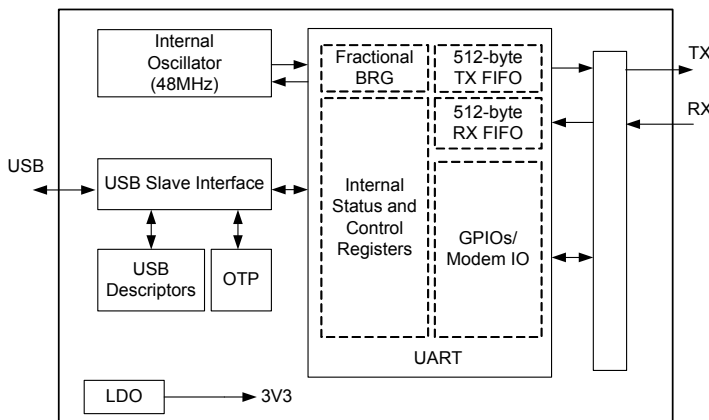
Internal Oscillator (48MHz)

Fractional BRG

512-byte TX FIFO

TX

512-byte RX FIFO

RX

USB

USB Slave Interface

Internal Status and Control Registers

GPIOs/ Modem IO

USB Descriptors

OTP

UART

LDO

3V3